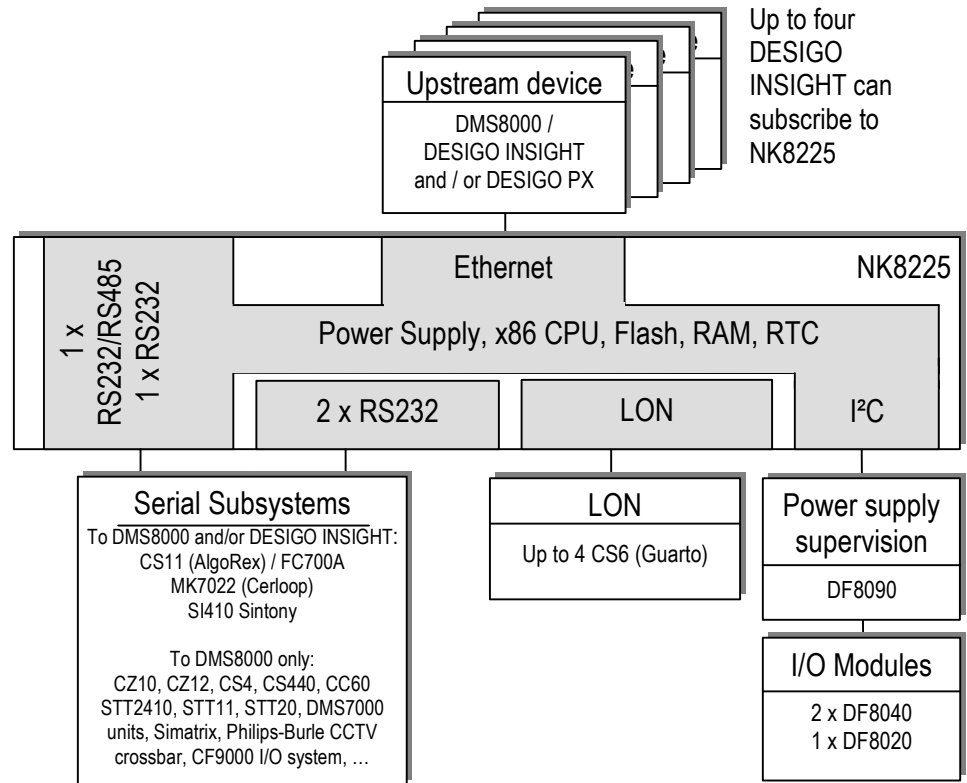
Up to four DESIGO INSIGHT can subscribe to NK8225

Upstream device

DMS8000 / DESIGO INSIGHT and / or DESIGO PX

Ethernet

NK8225

1 x RS232/RS485
1 x RS232

Power Supply, x86 CPU, Flash, RAM, RTC

2 x RS232

LON

I²C

Serial Subsystems

To DMS8000 and/or DESIGO INSIGHT:
CS11 (AlgoRex) / FC700A
MK7022 (Cerloop)
SI410 Sintony

To DMS8000 only:
CZ10, CZ12, CS4, CS440, CC60
STT2410, STT11, STT20, DMS7000 units, Simatrix, Philips-Burle CCTV crossbar, CF9000 I/O system, …

LON

Up to 4 CS6 (Guarto)

Power supply supervision

DF8090

I/O Modules

2 x DF8040
1 x DF8020